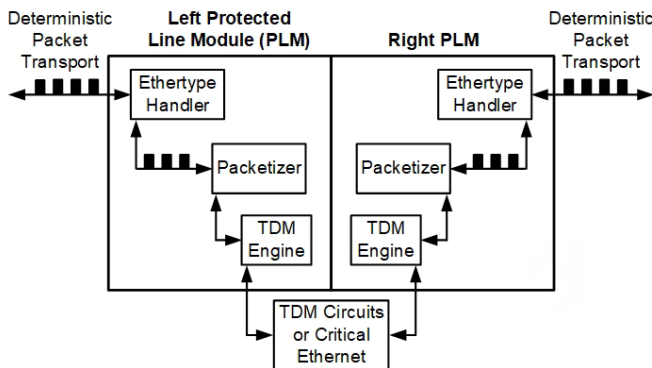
Deterministic Packet Transport

Left Protected Line Module (PLM)

Right PLM

Deterministic Packet Transport

Ethertype Handler

Packetizer

TDM Engine

Ethertype Handler

Packetizer

TDM Engine

TDM Circuits or Critical Ethernet